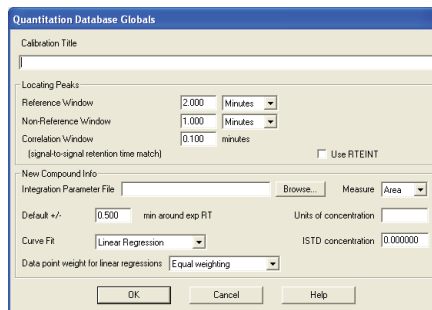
Quantitation Database Globals

Calibration Title

Locating Peaks

Reference Window 2.000 Minutes

Non-Reference Window 1.000 Minutes

Correlation Window 0.100 minutes

(signal-to-signal retention time match)

Use RTEINT

New Compound Info

Integration Parameter File Browse... Measure Area

Default +/- 0.500 min around exp RT

Units of concentration

Curve Fit Linear Regression

ISTD concentration 0.000000

Data point weight for linear regressions Equal weighting

OK Cancel Help